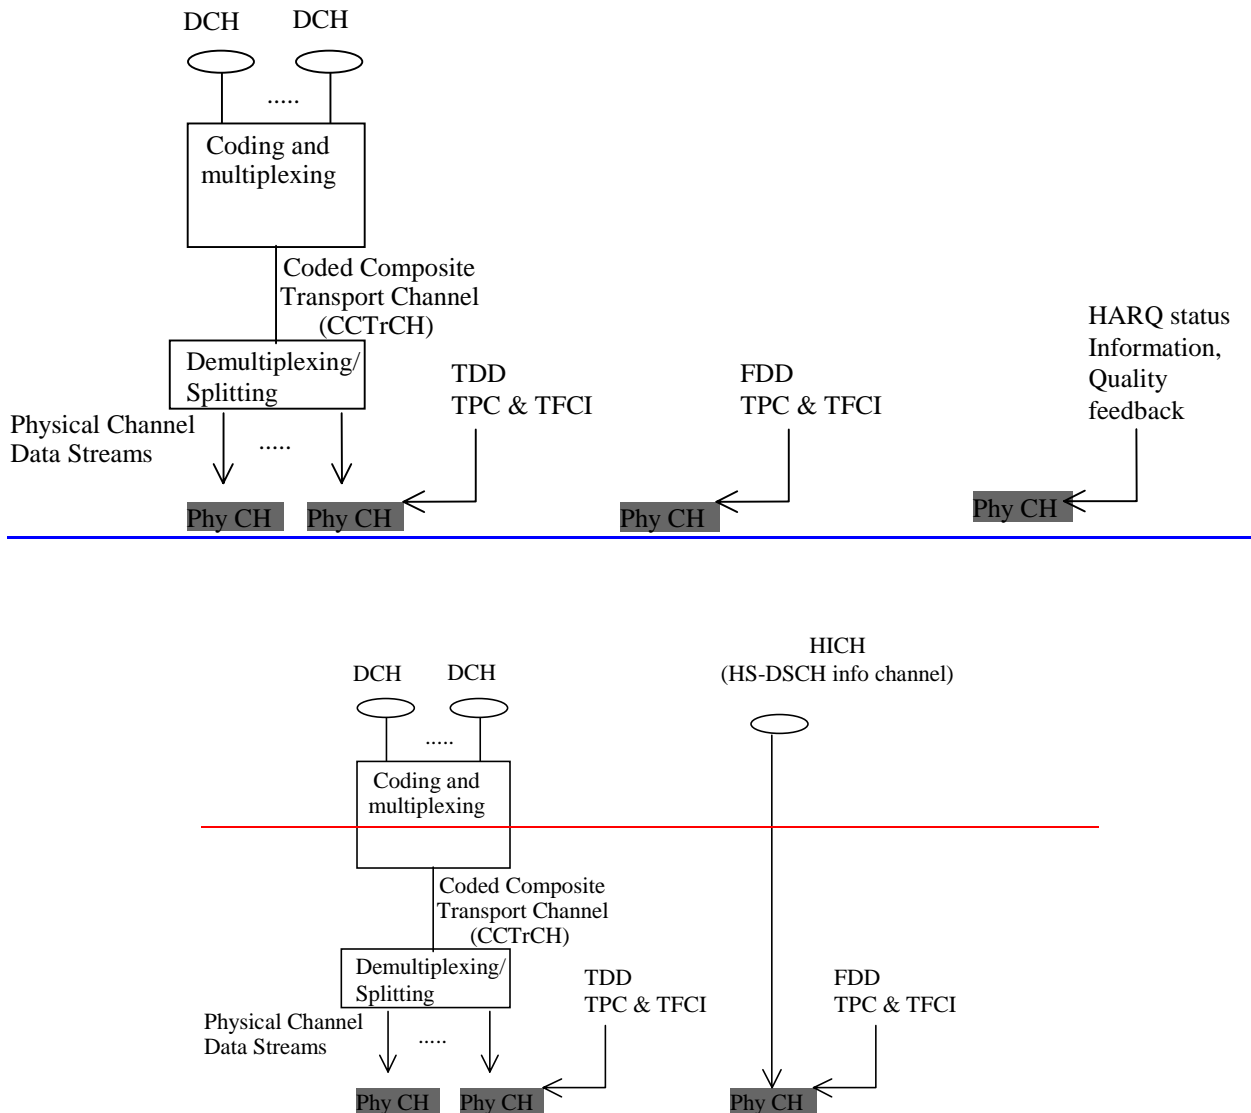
DCH DCH

.....

Coding and multiplexing

Coded Composite Transport Channel (CCTrCH)

Demultiplexing/ Splitting

Physical Channel Data Streams

.....

TDD TPC & TFCI

FDD TPC & TFCI

HARQ status Information, Quality feedback

Phy CH Phy CH Phy CH Phy CH

DCH DCH

.....

HICH (HS-DSCH info channel)

Coding and multiplexing

Coded Composite Transport Channel (CCTrCH)

Demultiplexing/ Splitting

Physical Channel Data Streams

.....

TDD TPC & TFCI

FDD TPC & TFCI

Phy CH Phy CH Phy CH